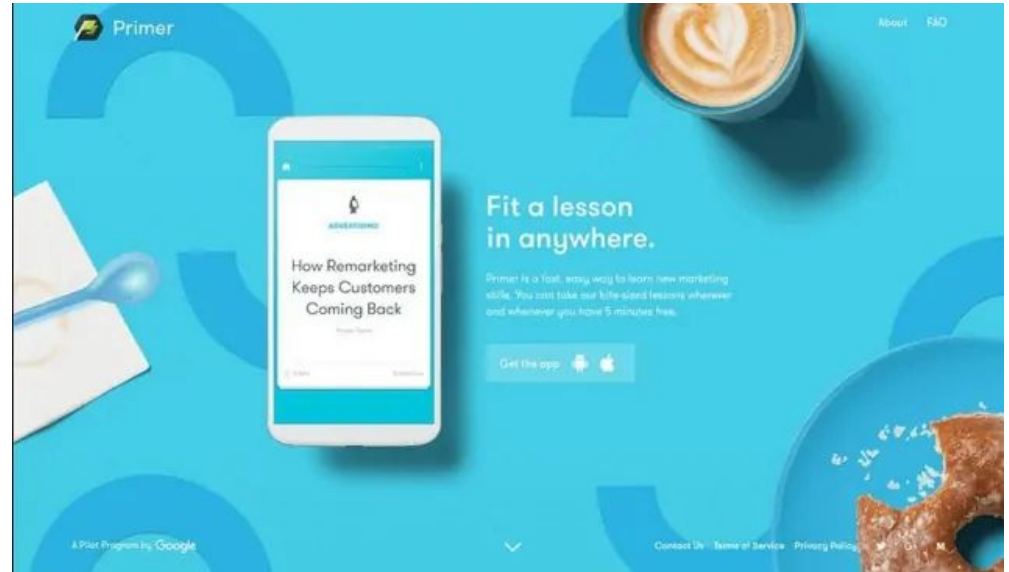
Primer

About FAQ

ADVERTISING

How Remarketing Keeps Customers Coming Back

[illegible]

Fit a lesson in anywhere.

Primer is a fast, easy way to learn new marketing skills. You can take our bite-sized lessons wherever and whenever you have 5 minutes free.

Get the app

A Pilot Program by Google

Contact Us Terms of Service Privacy Policy